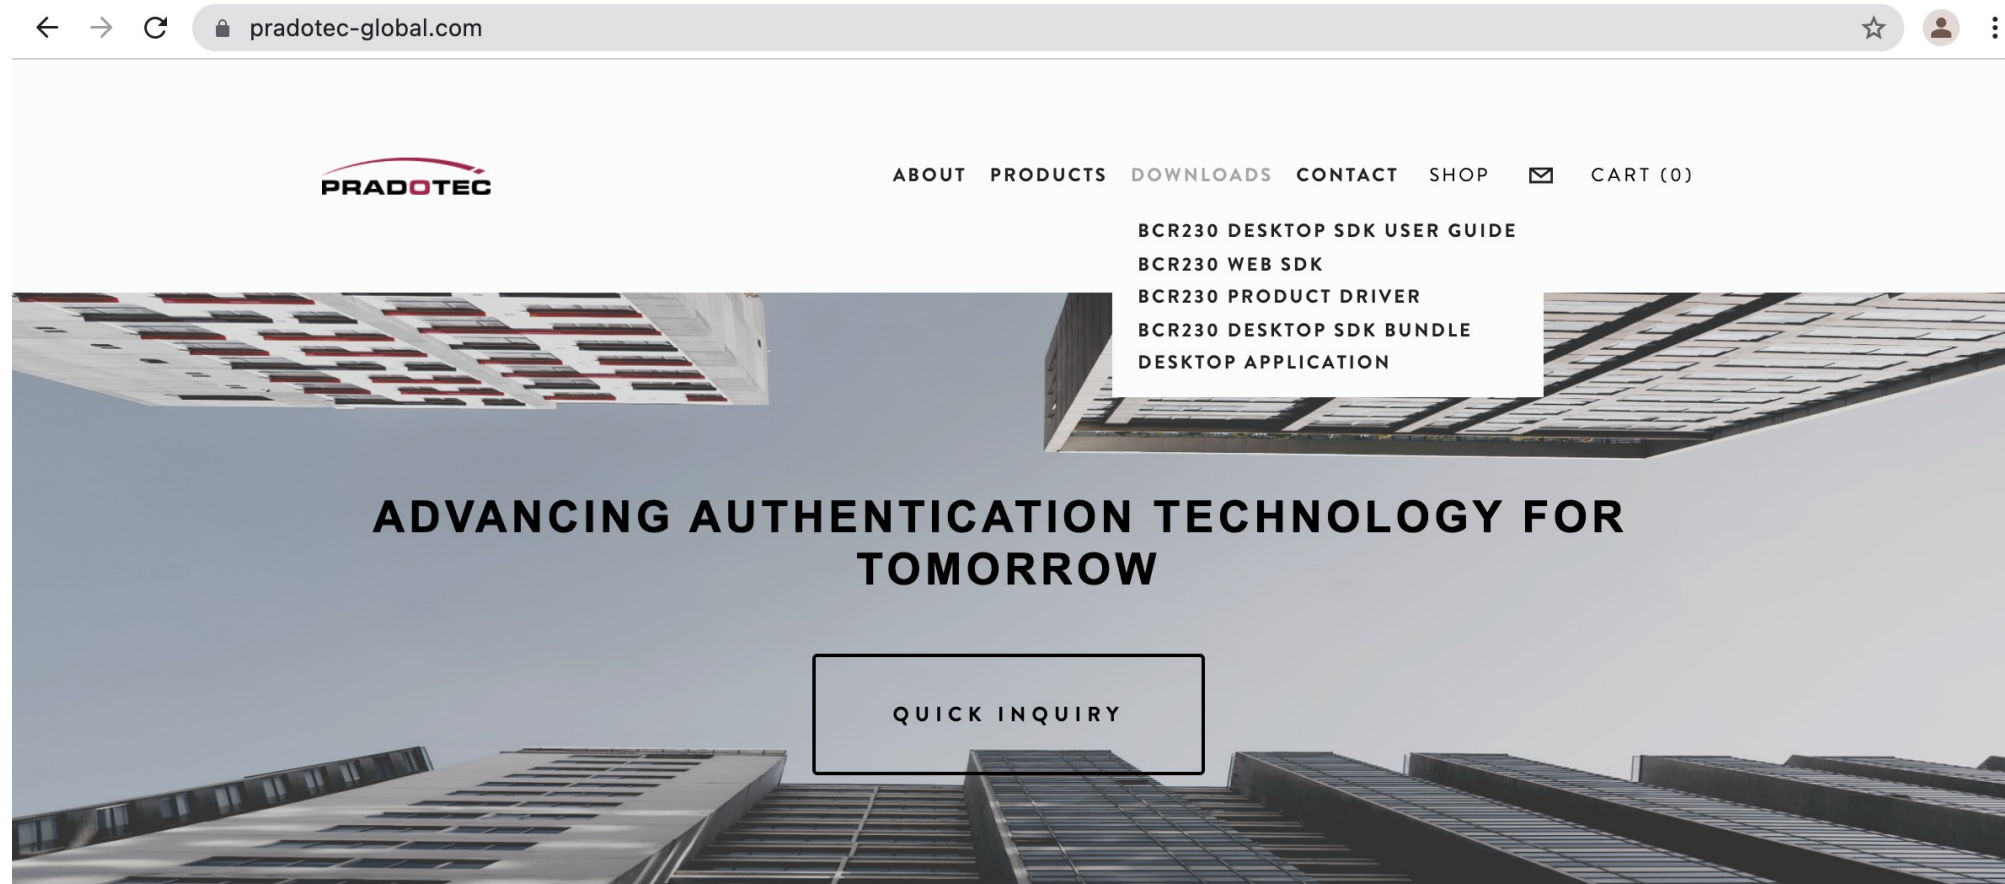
pradotec-global.com

PRADOTEC

ABOUT PRODUCTS DOWNLOADS CONTACT SHOP CART (0)

BCR230 DESKTOP SDK USER GUIDE
BCR230 WEB SDK
BCR230 PRODUCT DRIVER
BCR230 DESKTOP SDK BUNDLE
DESKTOP APPLICATION

ADVANCING AUTHENTICATION TECHNOLOGY FOR TOMORROW

QUICK INQUIRY